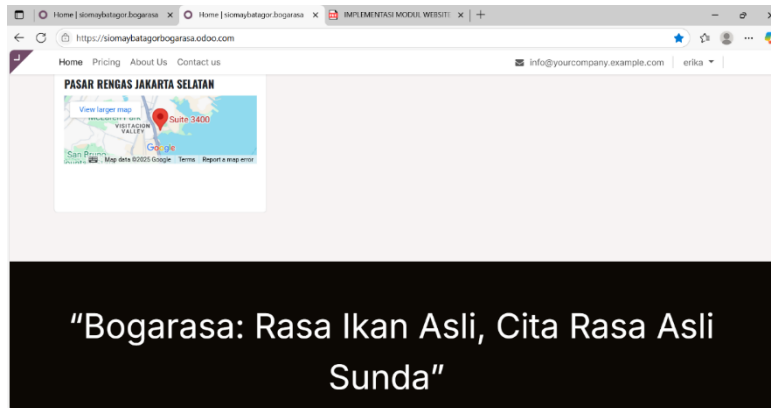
Home | siomaybatagor.bogarasa ×
Home | siomaybatagor.bogarasa ×
IMPLEMENTASI MODUL WEBSITE ×
+

https://siomaybatagorbogarasa.odoo.com

Home Pricing About Us Contact us
info@yourcompany.example.com
erika

PASAR RENGAS JAKARTA SELATAN

View larger map
VISITACION VALLEY
Suite 3400
San Bruno
Google
Map data ©2025 Google Terms Report a map error

“Bogarasa: Rasa Ikan Asli, Cita Rasa Asli Sunda”